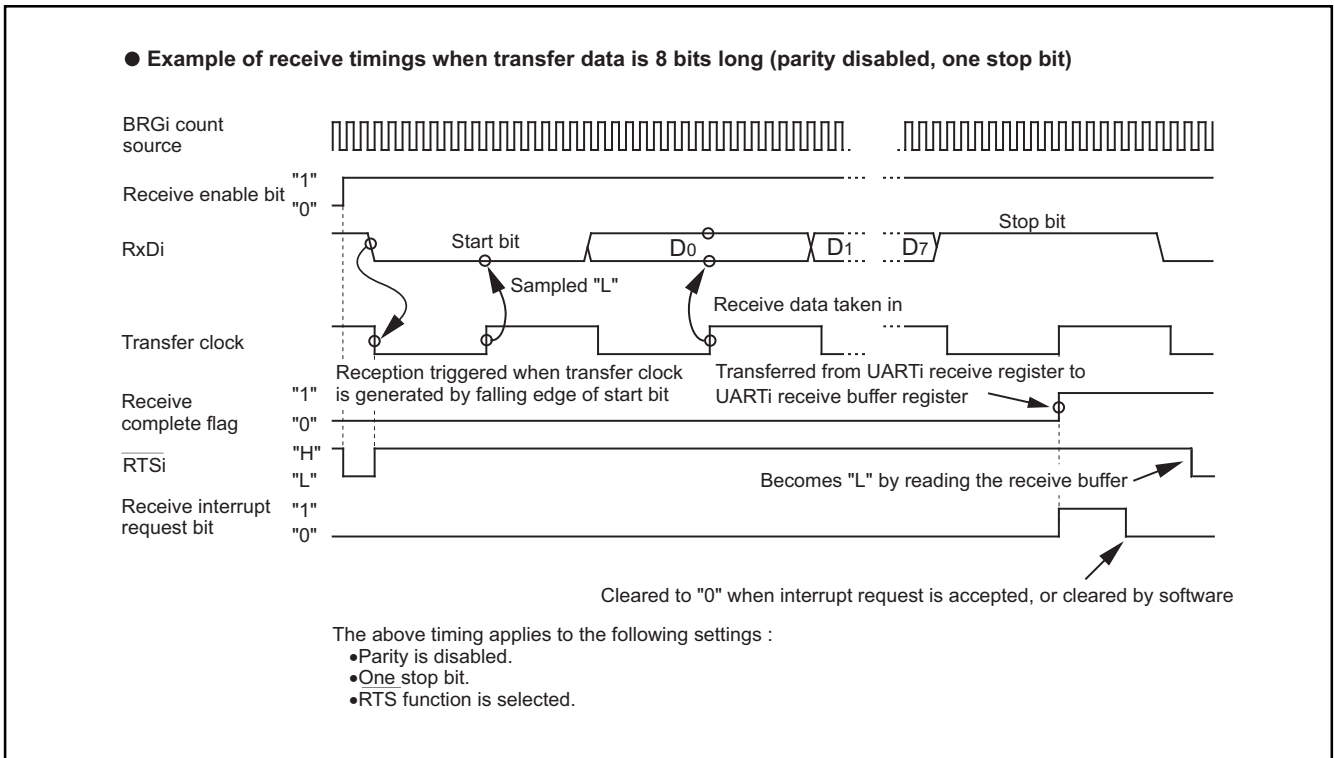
● Example of receive timings when transfer data is 8 bits long (parity disabled, one stop bit)

BRGi count source

Receive enable bit "1" "0"

RxDi

Start bit

$D_0$

$D_1$

$D_7$

Stop bit

Sampled "L"

Receive data taken in

Transfer clock

Reception triggered when transfer clock is generated by falling edge of start bit

Transferred from UARTi receive register to UARTi receive buffer register

Receive complete flag "1" "0"

$\overline{RTSi}$ "H" "L"

Becomes "L" by reading the receive buffer

Receive interrupt request bit "1" "0"

Cleared to "0" when interrupt request is accepted, or cleared by software

The above timing applies to the following settings :
•Parity is disabled.
•One stop bit.
•RTS function is selected.